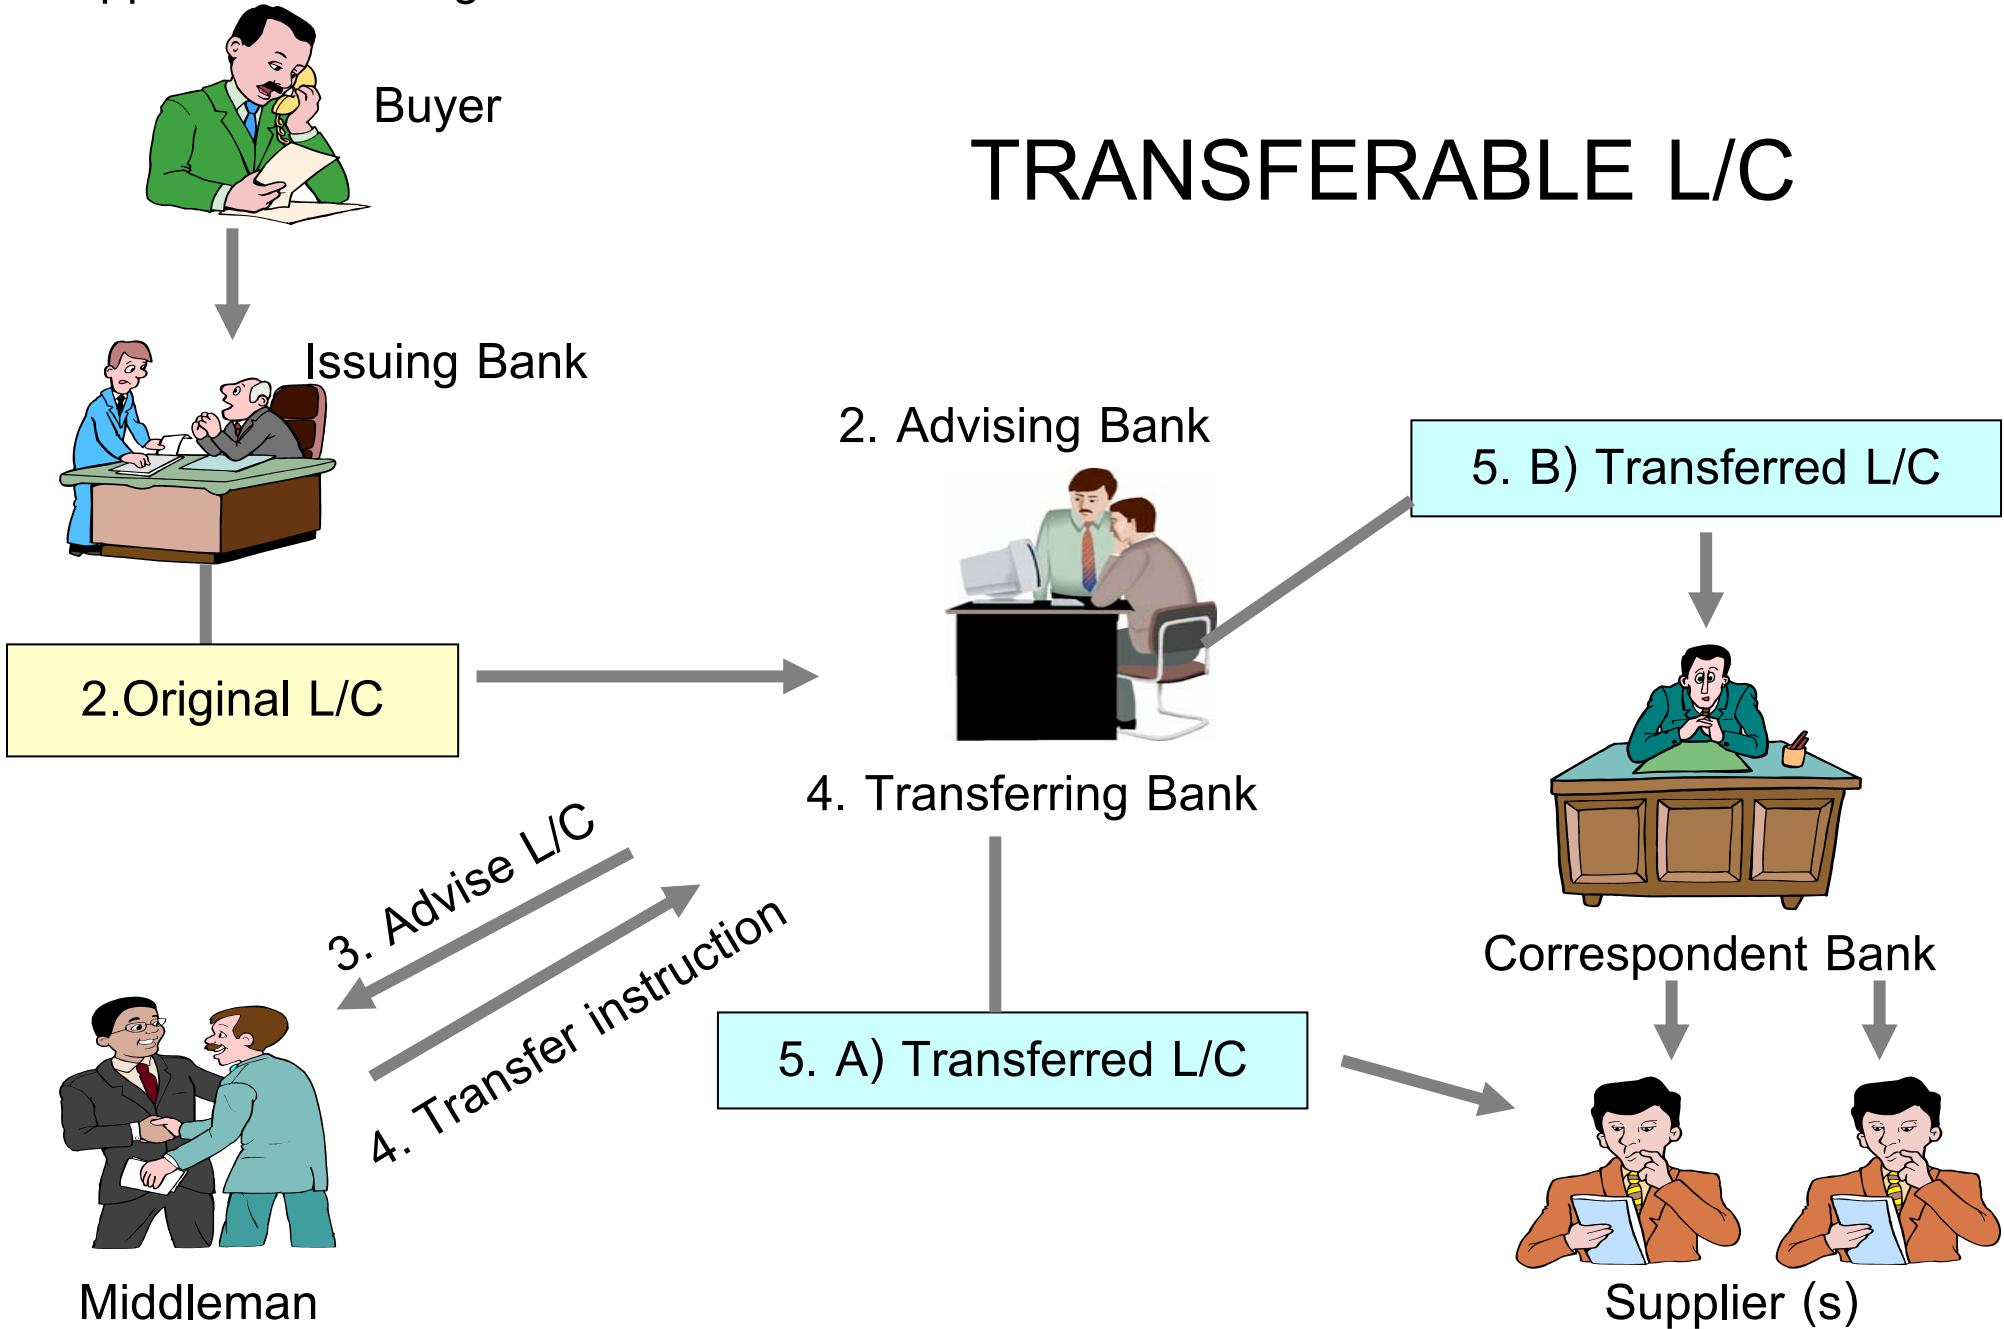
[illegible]

Buyer

TRANSFERABLE L/C

Issuing Bank

2. Advising Bank

5. B) Transferred L/C

2.Original L/C

4. Transferring Bank

3. Advise L/C

4. Transfer instruction

5. A) Transferred L/C

Correspondent Bank

Middleman

Supplier (s)